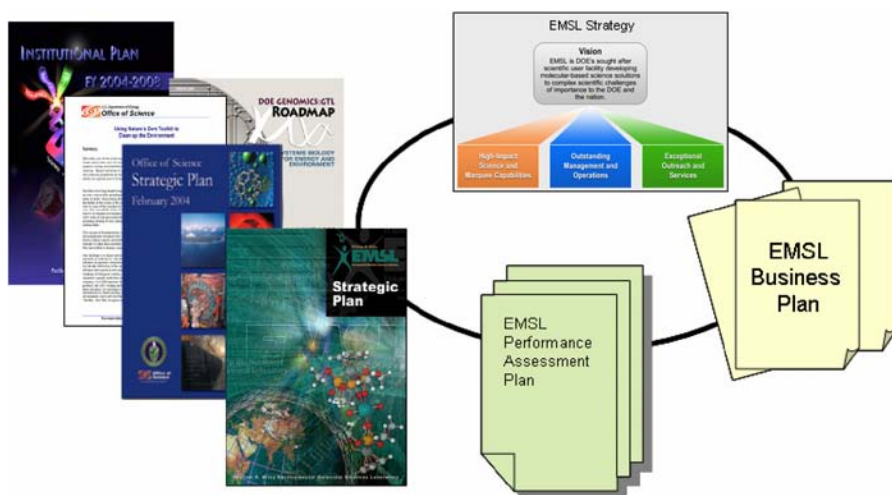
INSTITUTIONAL PLAN
FY 2004-2008

U.S. Department of Energy
Office of Science

Using Nature's Own Toolkit to Clean up the Environment

DOE GENOMICS:GTL
ROADMAP

SYSTEMS BIOLOGY FOR ENERGY AND ENVIRONMENT

Office of Science
Strategic Plan
February 2004

EMSL
Strategic Plan

EMSL Strategy

Vision
EMSL is DOE's sought after scientific user facility developing molecular-based science solutions to complex scientific challenges of importance to the DOE and the nation.

High-Impact Science and Marquee Capabilities

Outstanding Management and Operations

Exceptional Outreach and Services

EMSL Performance Assessment Plan

EMSL Business Plan